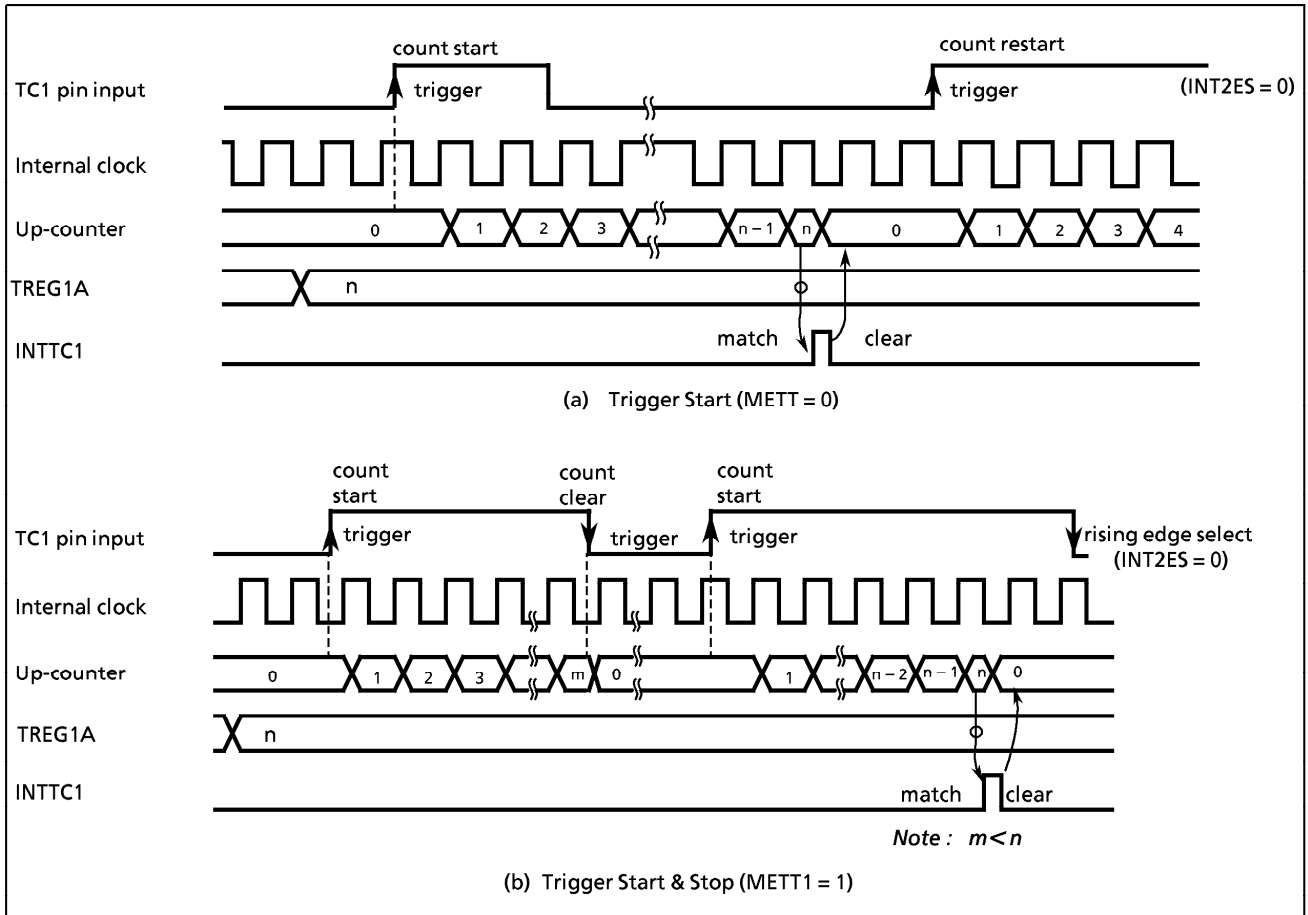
count start

count restart

TC1 pin input

trigger

trigger

(INT2ES = 0)

Internal clock

Up-counter

0

1

2

3

n – 1

n

0

1

2

3

4

TREG1A

n

INTTC1

match

clear

(a) Trigger Start (METT = 0)

count start

count clear

count start

TC1 pin input

trigger

trigger

trigger

rising edge select (INT2ES = 0)

Internal clock

Up-counter

0

1

2

3

m

0

1

n – 2

n – 1

n

0

TREG1A

n

INTTC1

match

clear

Note : $m<n$

(b) Trigger Start & Stop (METT1 = 1)